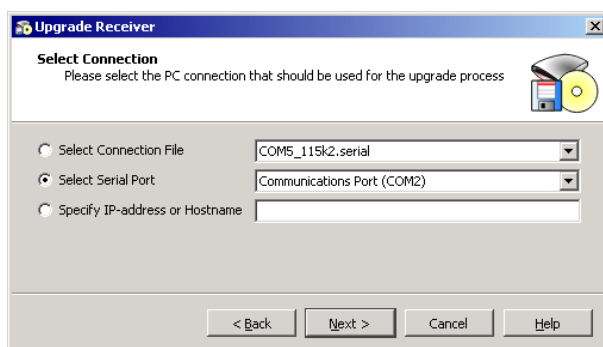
Upgrade Receiver

Select Connection
Please select the PC connection that should be used for the upgrade process

Select Connection File
COM5_115k2.serial

Select Serial Port
Communications Port (COM2)

Specify IP-address or Hostname

< Back
Next >
Cancel
Help